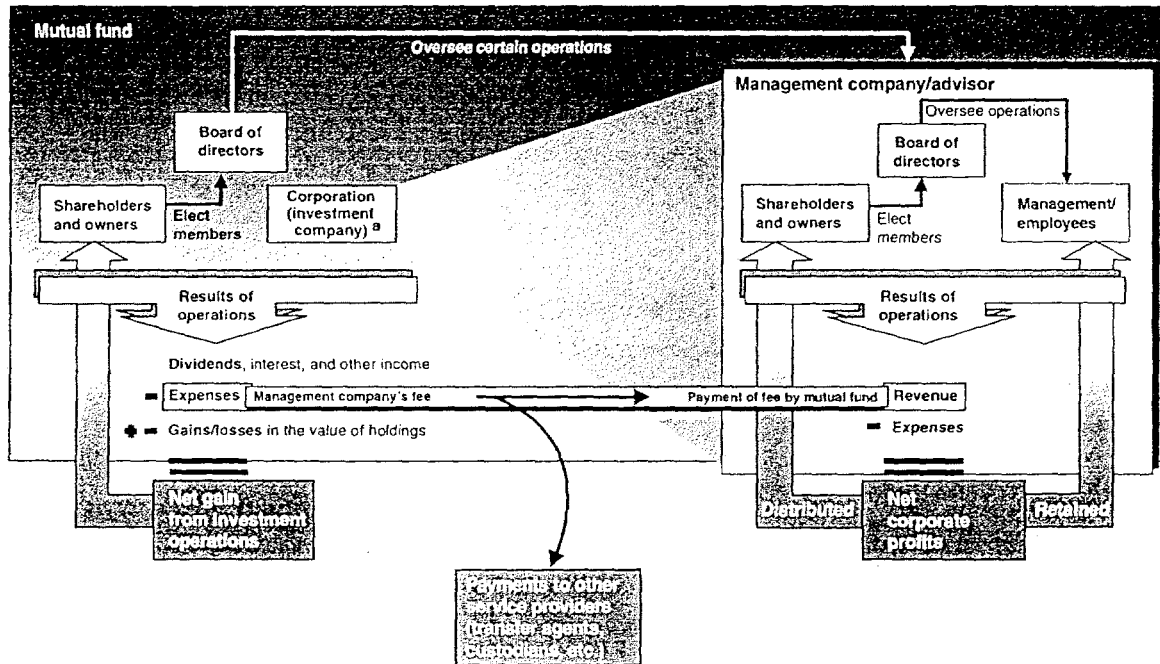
Mutual fund

Oversee certain operations

Board of directors

Shareholders and owners

Elect members

Corporation (investment company) a

Results of operations

Dividends, interest, and other income

− Expenses

Management company's fee

+ − Gains/losses in the value of holdings

=

Net gain from investment operations

Payments to other service providers (transfer agents, custodians, etc.)

Management company/advisor

Oversee operations

Board of directors

Shareholders and owners

Elect members

Management/ employees

Results of operations

Payment of fee by mutual fund

Revenue

− Expenses

=

Distributed

Net corporate profits

Retained